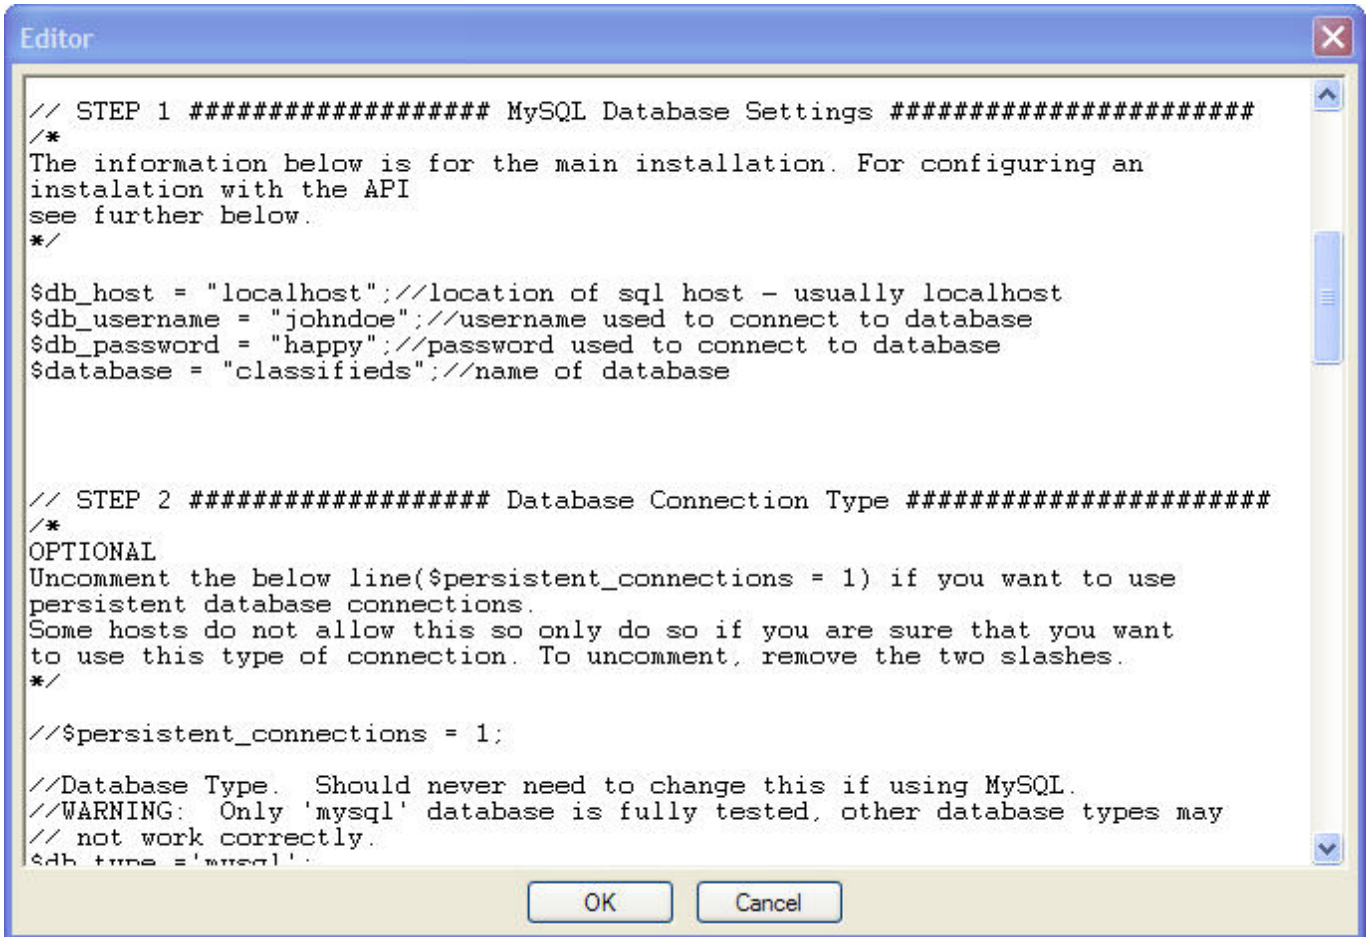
Editor

// STEP 1 ################### MySQL Database Settings #######################
/*
The information below is for the main installation. For configuring an instalation with the API
see further below.
*/

$db_host = "localhost";//location of sql host - usually localhost
$db_username = "johndoe";//username used to connect to database
$db_password = "happy";//password used to connect to database
$database = "classifieds";//name of database

// STEP 2 ################### Database Connection Type #######################
/*
OPTIONAL
Uncomment the below line($persistent_connections = 1) if you want to use persistent database connections.
Some hosts do not allow this so only do so if you are sure that you want to use this type of connection. To uncomment, remove the two slashes.
*/

//$persistent_connections = 1;

//Database Type.  Should never need to change this if using MySQL.
//WARNING:  Only 'mysql' database is fully tested, other database types may
// not work correctly.
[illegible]

OK
Cancel